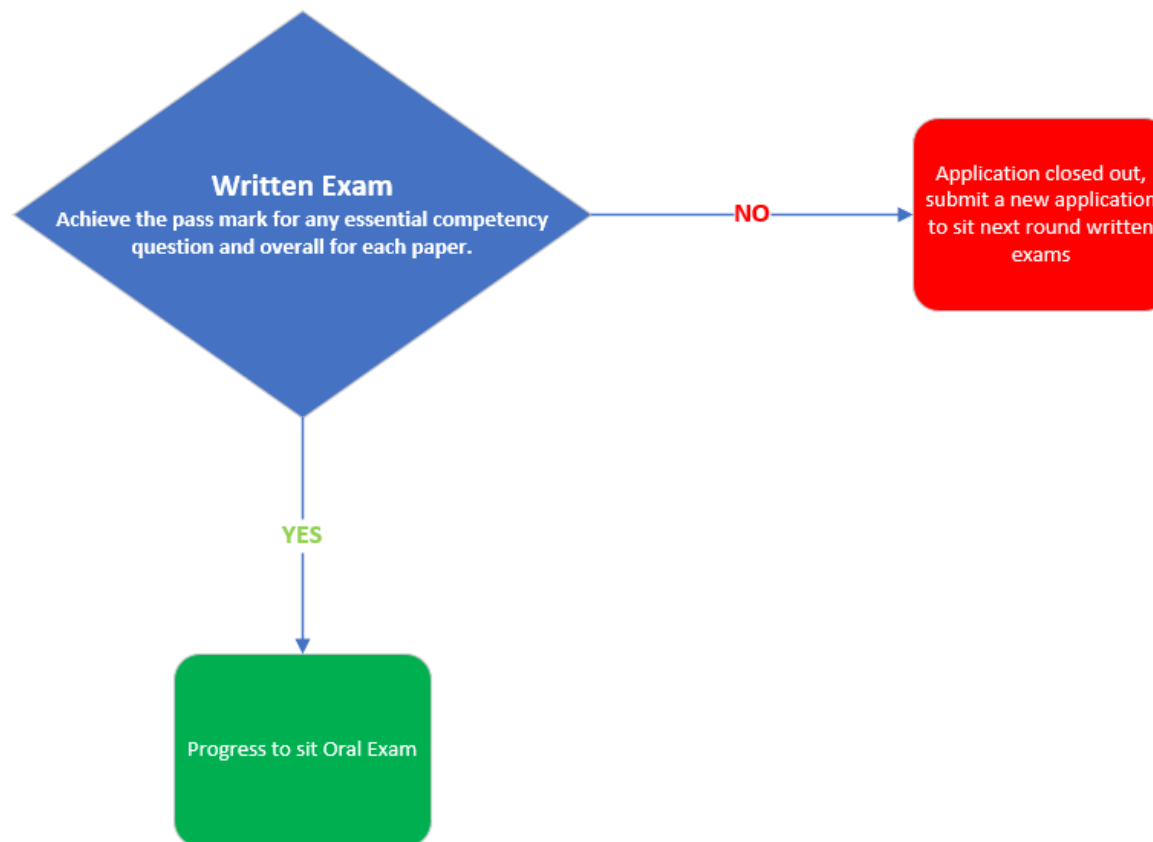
Written Exam
Achieve the pass mark for any essential competency question and overall for each paper.

NO

Application closed out, submit a new application to sit next round written exams

YES

Progress to sit Oral Exam